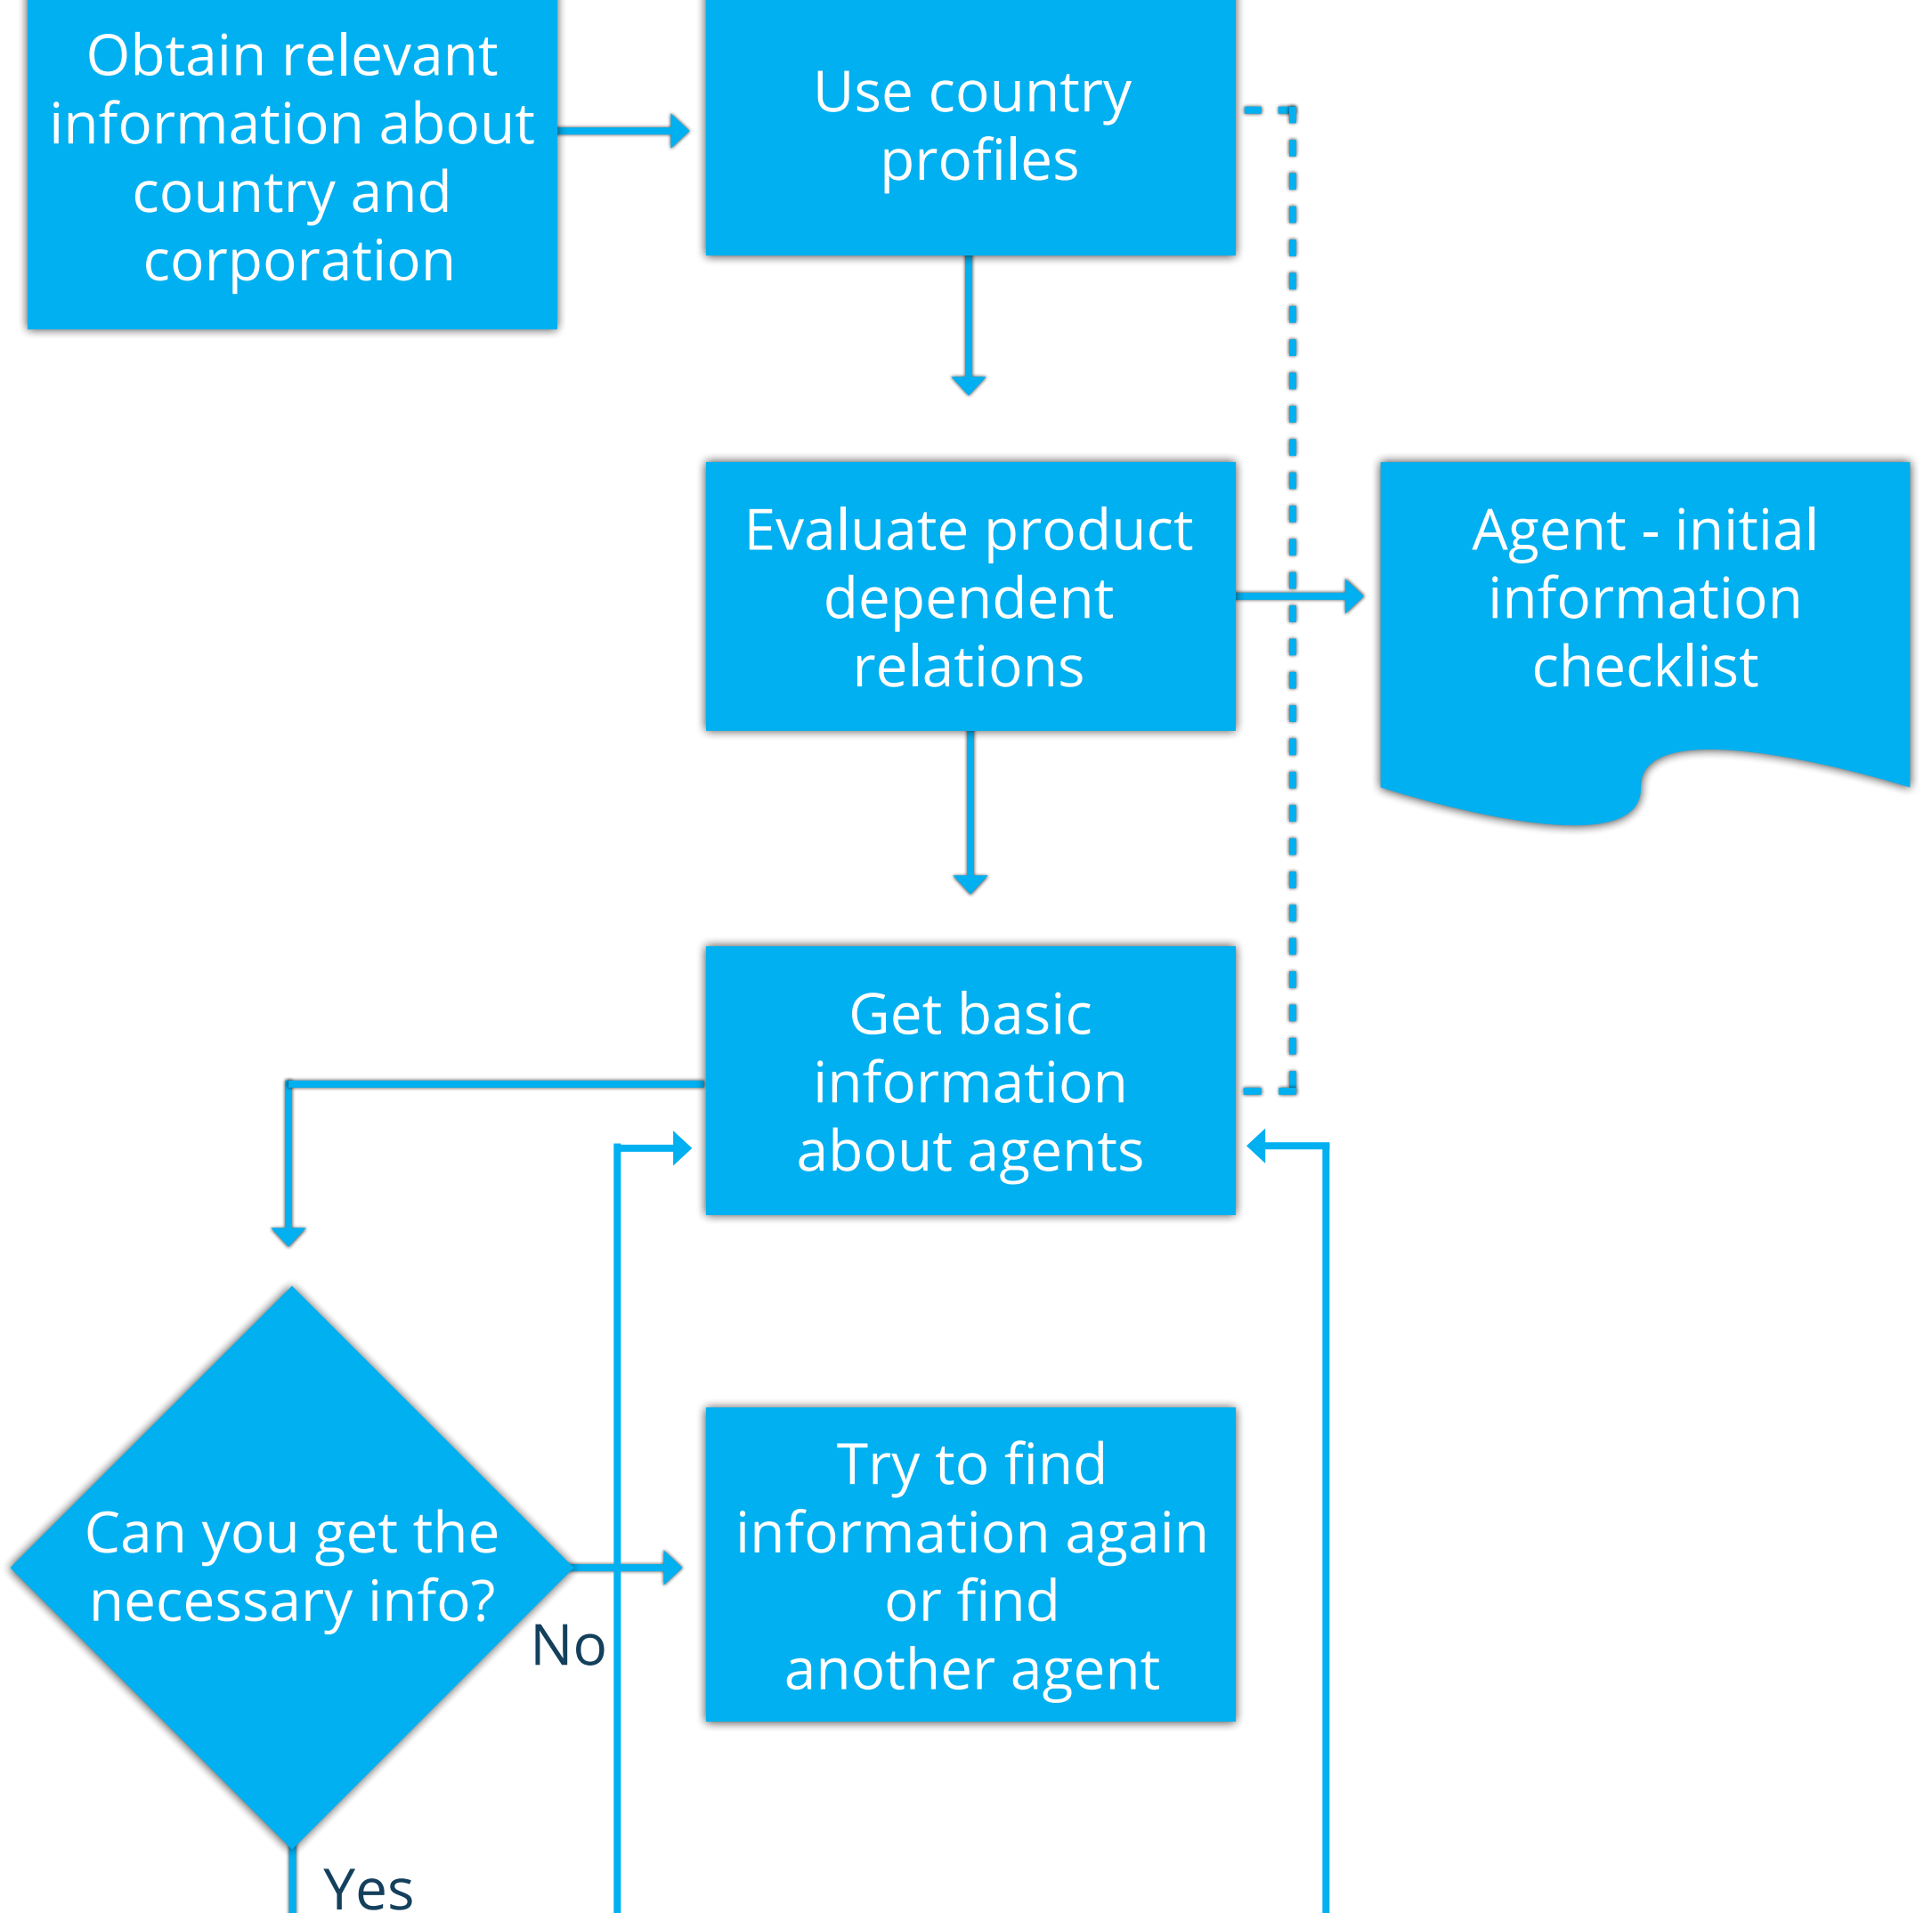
Obtain relevant information about country and corporation

Use country profiles

Evaluate product dependent relations

Agent - initial information checklist

Get basic information about agents

Can you get the necessary info?

No

Try to find information again or find another agent

Yes